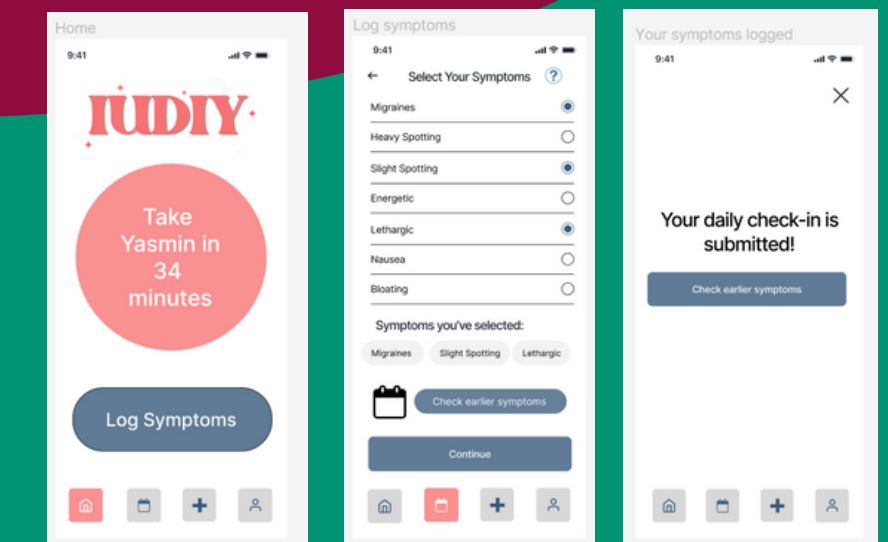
Home

9:41

IUDIY

Take Yasmin in 34 minutes

Log Symptoms

Log symptoms

9:41

Select Your Symptoms ?

Migraines

Heavy Spotting

Slight Spotting

Energetic

Lethargic

Nausea

Bloating

Symptoms you've selected:

Migraines Slight Spotting Lethargic

Check earlier symptoms

Continue

Your symptoms logged

9:41

Your daily check-in is submitted!

Check earlier symptoms